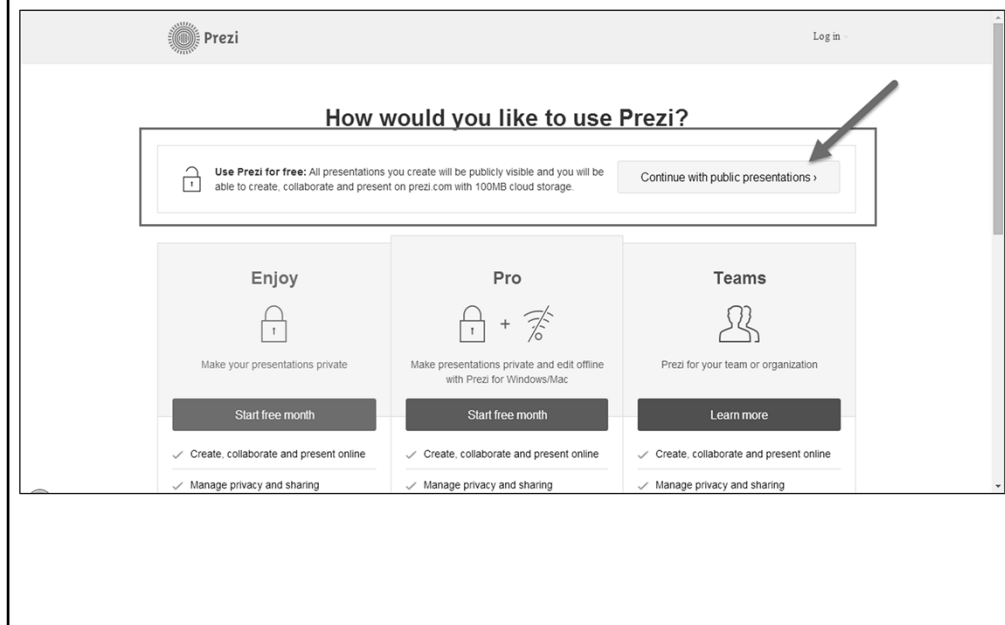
Prezi

Log in

How would you like to use Prezi?

**Use Prezi for free:** All presentations you create will be publicly visible and you will be able to create, collaborate and present on prezi.com with 100MB cloud storage.

Continue with public presentations ›

Enjoy

Make your presentations private

Start free month

✓ Create, collaborate and present online

✓ Manage privacy and sharing

Pro

Make presentations private and edit offline with Prezi for Windows/Mac

Start free month

✓ Create, collaborate and present online

✓ Manage privacy and sharing

Teams

Prezi for your team or organization

Learn more

✓ Create, collaborate and present online

✓ Manage privacy and sharing